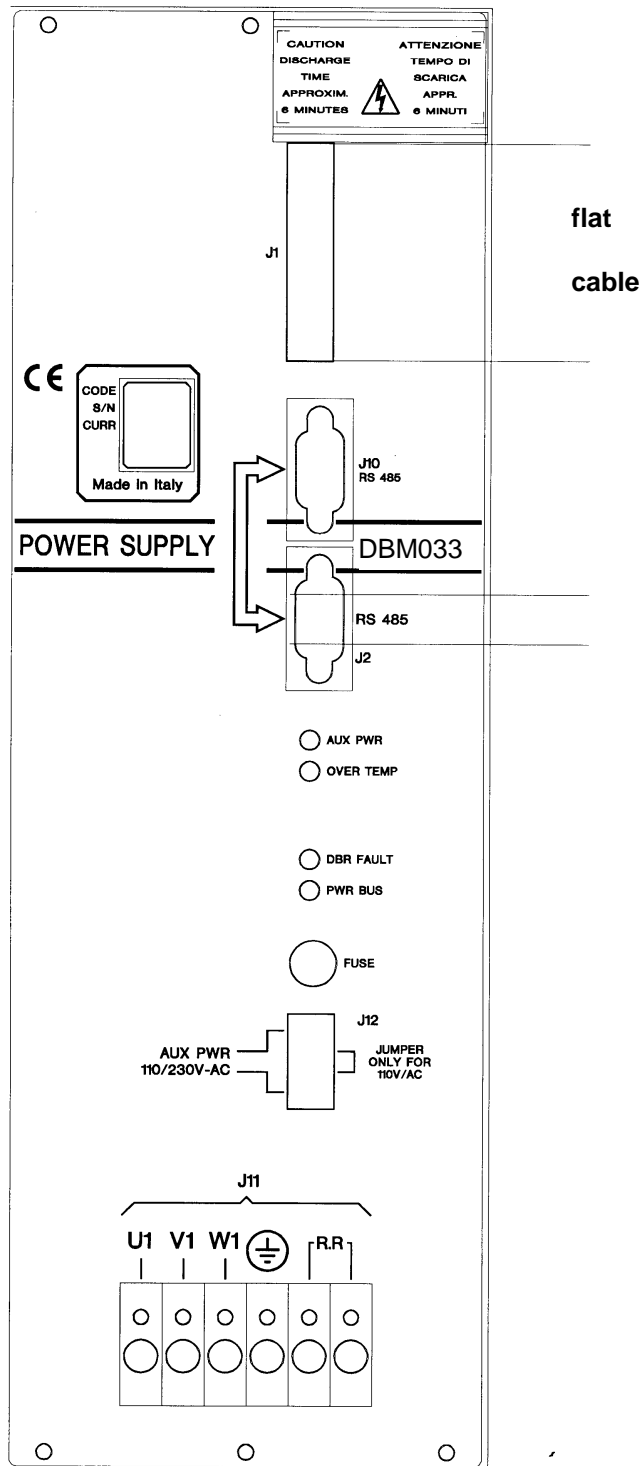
CAUTION
DISCHARGE
TIME
APPROXIM.
6 MINUTES

ATTENZIONE
TEMPO DI
SCARICA
APPR.
6 MINUTI

J1

flat

cable

CE

CODE
S/N
CURR

Made in Italy

POWER SUPPLY

J10
RS 485

DBM033

RS 485

J2

AUX PWR

OVER TEMP

DBR FAULT

PWR BUS

FUSE

J12

AUX PWR
110/230V-AC

JUMPER
ONLY FOR
110V/AC

J11

U1 V1 W1

R.R